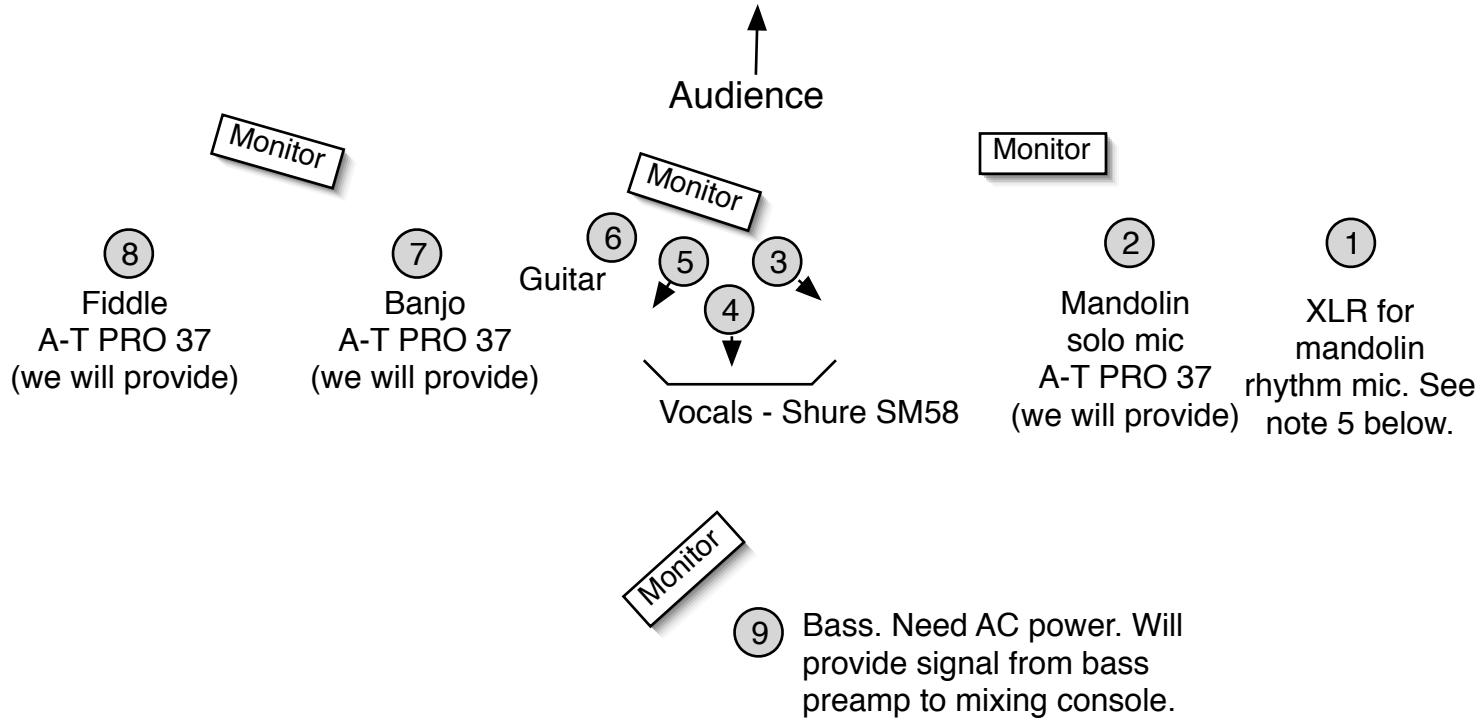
Audience

Monitor

Monitor

Monitor

8
Fiddle
A-T PRO 37
(we will provide)

7
Banjo
A-T PRO 37
(we will provide)

6
Guitar

5

4

3

Vocals - Shure SM58

2
Mandolin
solo mic
A-T PRO 37
(we will provide)

1
XLR for
mandolin
rhythm mic. See
note 5 below.

Monitor

9
Bass. Need AC power. Will provide signal from bass preamp to mixing console.